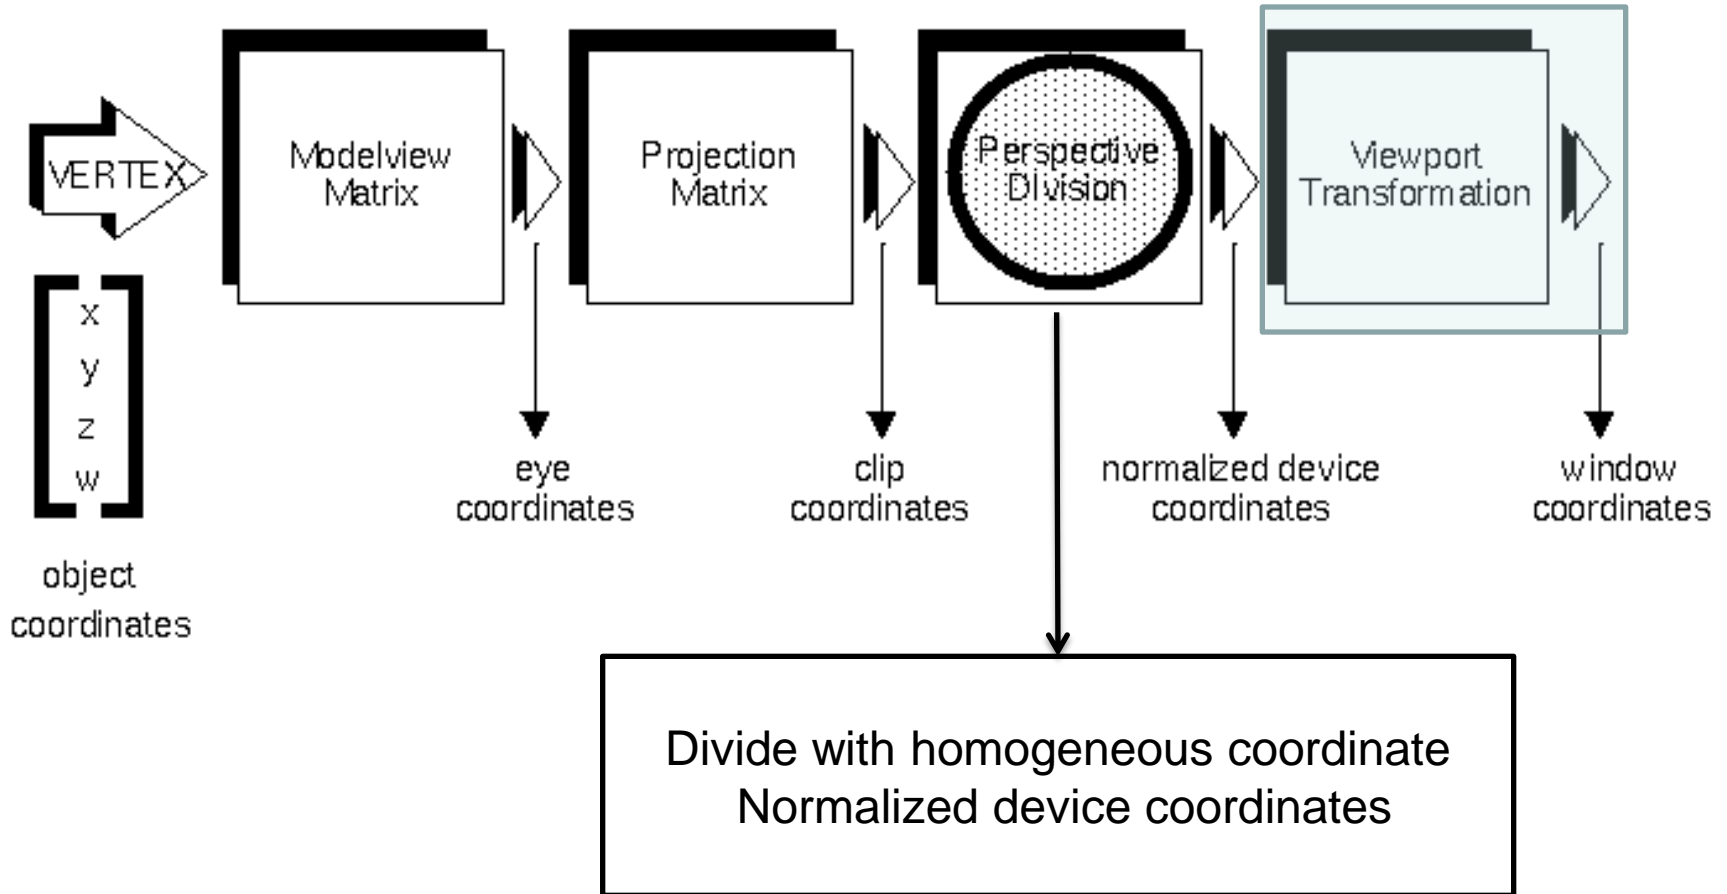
VERTEX

Modelview Matrix

Projection Matrix

Perspective Division

Viewport Transformation

x
y
z
w

object coordinates

eye coordinates

clip coordinates

normalized device coordinates

window coordinates

Divide with homogeneous coordinate
Normalized device coordinates